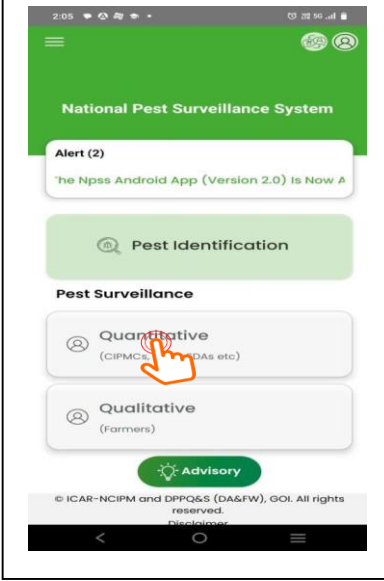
2:05

National Pest Surveillance System

Alert (2)

'he Npss Android App (Version 2.0) Is Now A

Pest Identification

Pest Surveillance

Quan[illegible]titative
(CIPMCs, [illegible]DAs etc)

Qualitative
(Farmers)

Advisory

© ICAR-NCIPM and DPPQ&S (DA&FW), GOI. All rights reserved.
Disclaimer